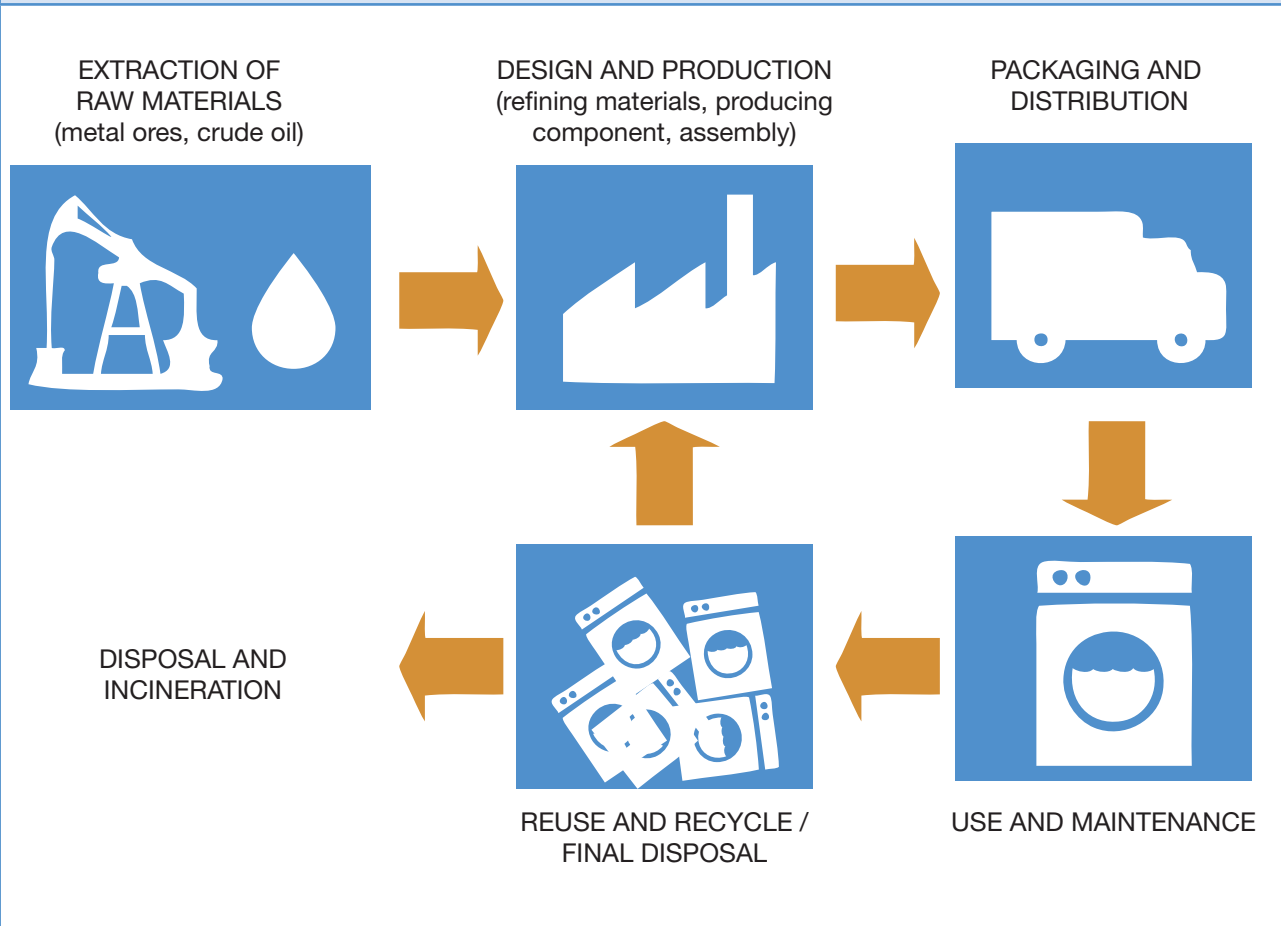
EXTRACTION OF RAW MATERIALS (metal ores, crude oil)

DESIGN AND PRODUCTION (refining materials, producing component, assembly)

PACKAGING AND DISTRIBUTION

DISPOSAL AND INCINERATION

REUSE AND RECYCLE / FINAL DISPOSAL

USE AND MAINTENANCE